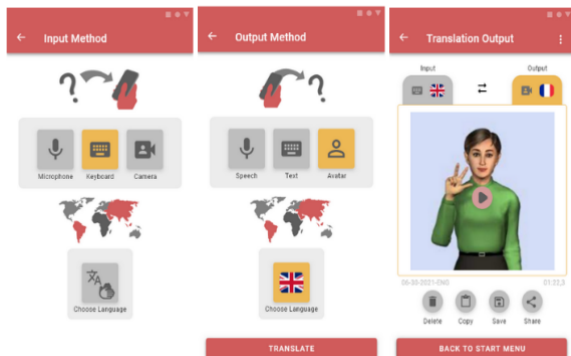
Input Method

Microphone
Keyboard
Camera

Choose Language

Output Method

Speech
Text
Avatar

Choose Language

TRANSLATE

Translation Output

Input
Output

06-05-2021-ENG
01:22,3

Delete
Copy
Save
Share

BACK TO START MENU